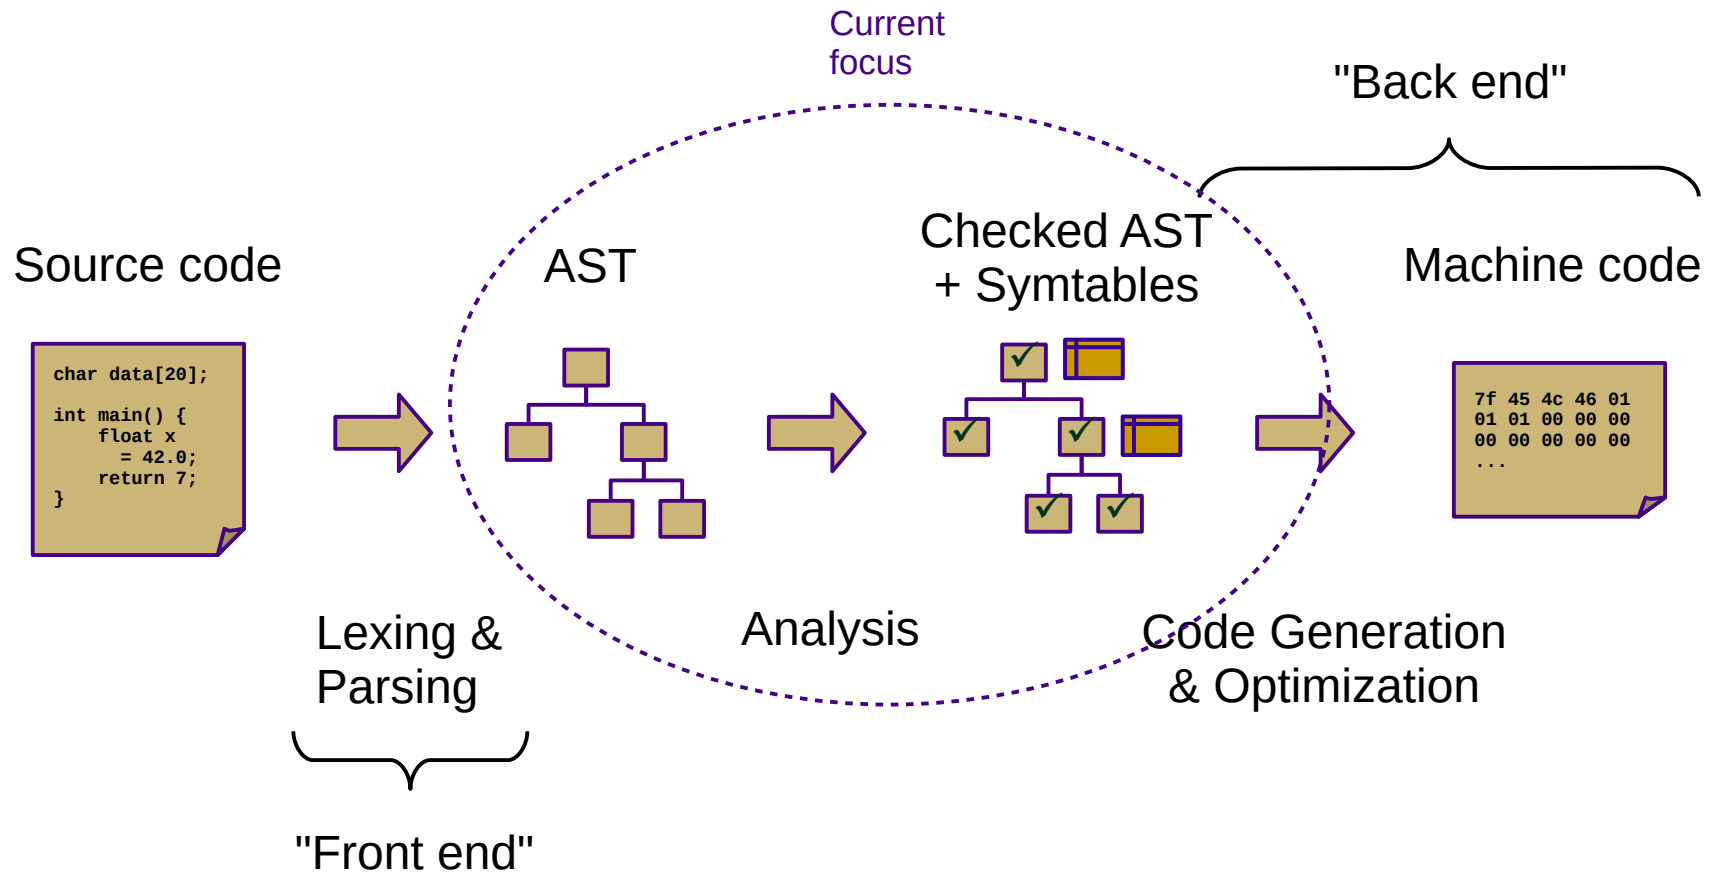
Current focus

"Back end"

Source code

AST

Checked AST + Symtables

Machine code

char data[20];

int main() {
float x
= 42.0;
return 7;
}

7f 45 4c 46 01
01 01 00 00 00
00 00 00 00 00
...

Lexing & Parsing

Analysis

Code Generation & Optimization

"Front end"